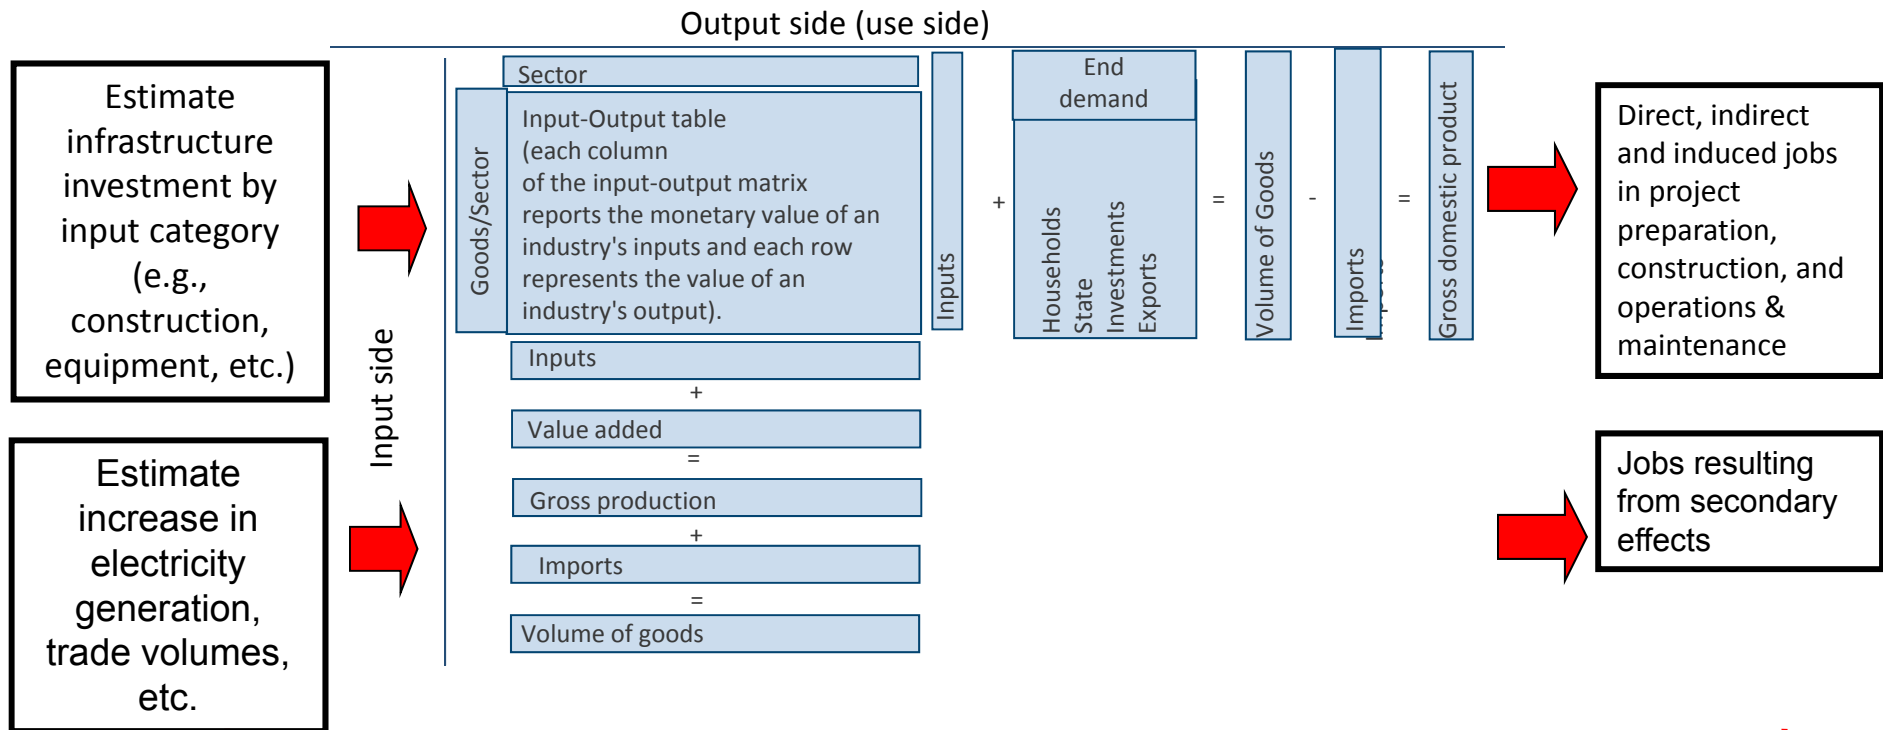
Output side (use side)

Estimate infrastructure investment by input category (e.g., construction, equipment, etc.)

Estimate increase in electricity generation, trade volumes, etc.

Input side

Sector

Goods/Sector

Input-Output table (each column of the input-output matrix reports the monetary value of an industry's inputs and each row represents the value of an industry's output).

Inputs

+

End demand

Households
State
Investments
Exports

=

Volume of Goods

-

Imports

=

Gross domestic product

Inputs

+

Value added

=

Gross production

+

Imports

=

Volume of goods

Direct, indirect and induced jobs in project preparation, construction, and operations & maintenance

Jobs resulting from secondary effects